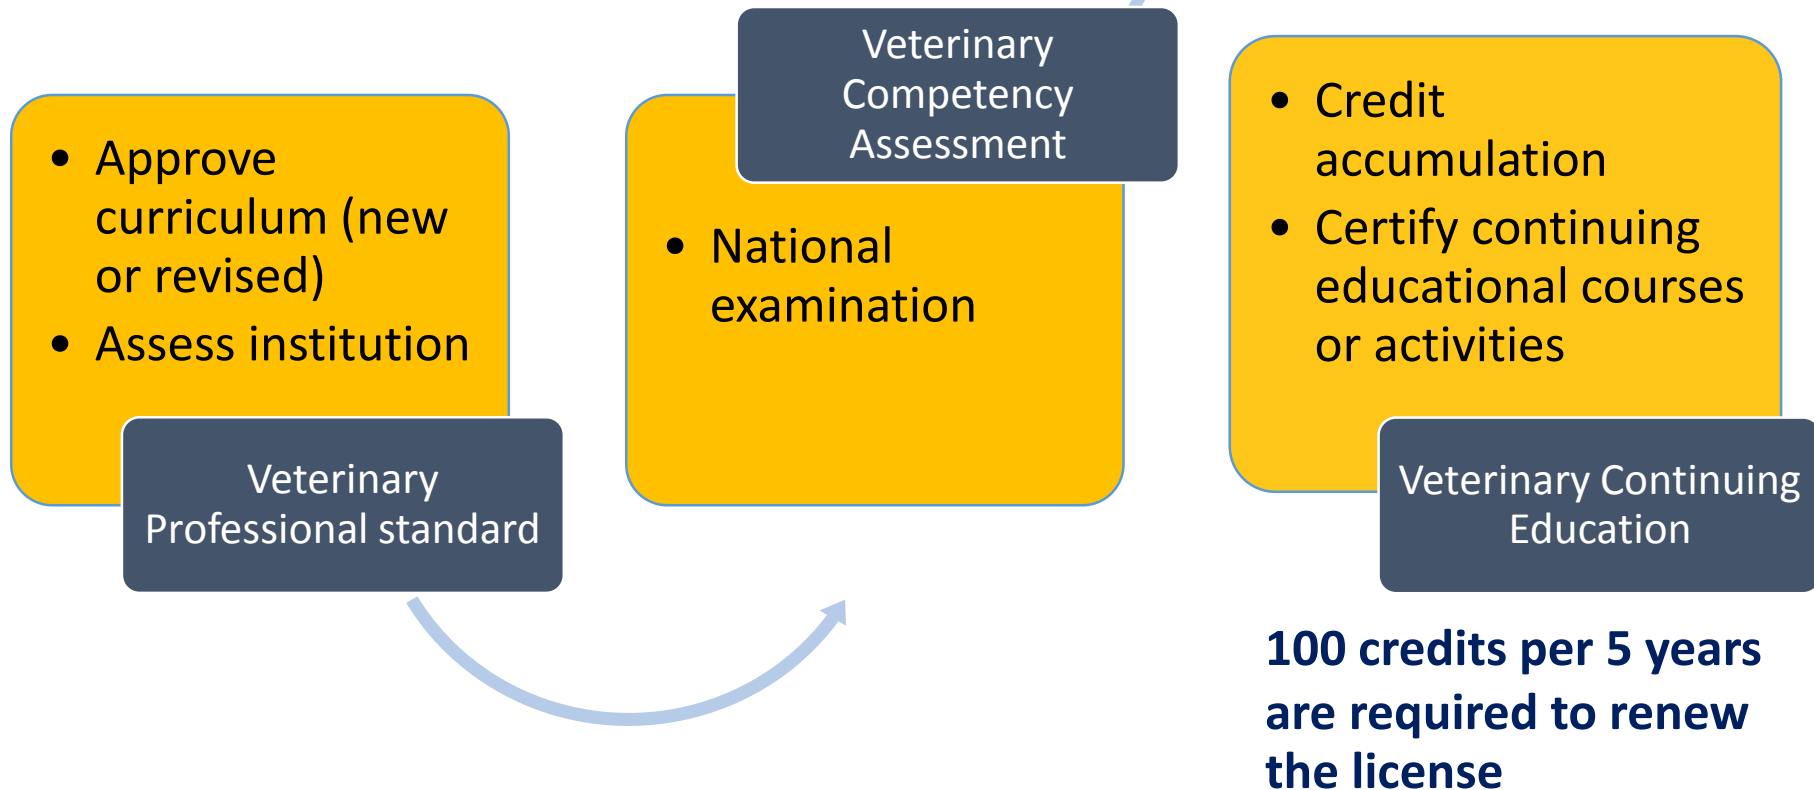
• Approve curriculum (new or revised)
• Assess institution

Veterinary Professional standard

Veterinary Competency Assessment

• National examination

• Credit accumulation
• Certify continuing educational courses or activities

Veterinary Continuing Education

100 credits per 5 years are required to renew the license